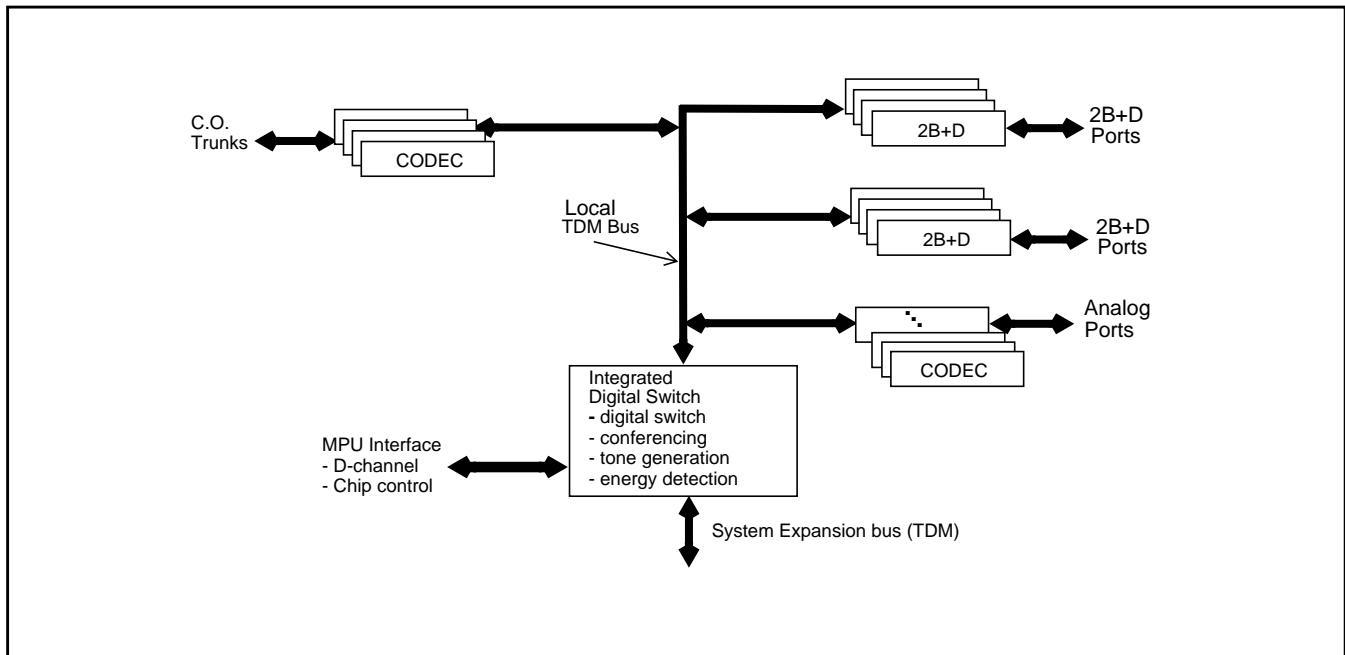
C.O.
Trunks

CODEC

2B+D

2B+D
Ports

Local
TDM Bus

2B+D

2B+D
Ports

Analog
Ports

CODEC

Integrated
Digital Switch
- digital switch
- conferencing
- tone generation
- energy detection

MPU Interface
- D-channel
- Chip control

System Expansion bus (TDM)